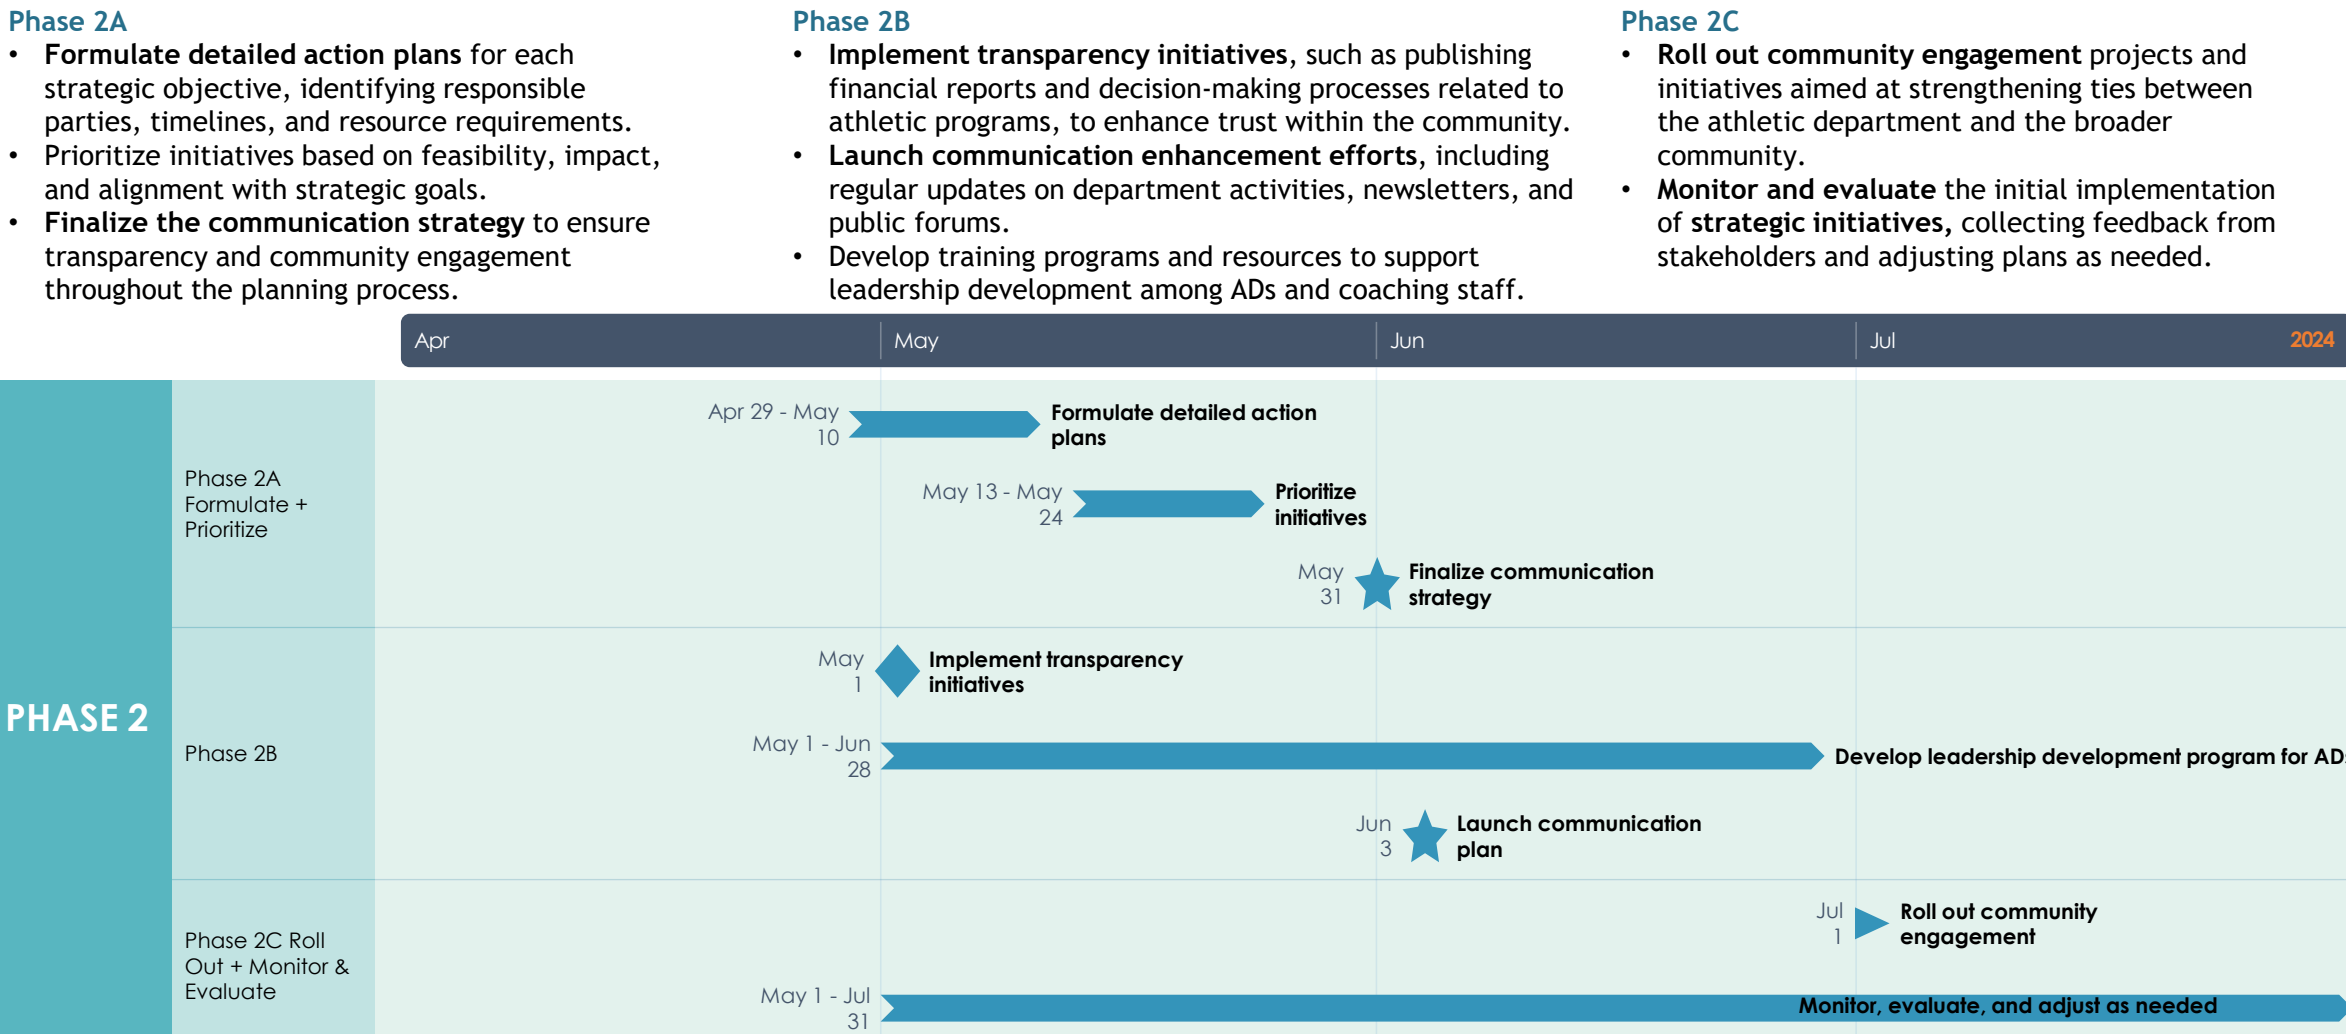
Phase 2A

- **Formulate detailed action plans** for each strategic objective, identifying responsible parties, timelines, and resource requirements.
- Prioritize initiatives based on feasibility, impact, and alignment with strategic goals.
- **Finalize the communication strategy** to ensure transparency and community engagement throughout the planning process.

Phase 2B

- **Implement transparency initiatives**, such as publishing financial reports and decision-making processes related to athletic programs, to enhance trust within the community.
- **Launch communication enhancement efforts**, including regular updates on department activities, newsletters, and public forums.
- Develop training programs and resources to support leadership development among ADs and coaching staff.

Phase 2C

- **Roll out community engagement** projects and initiatives aimed at strengthening ties between the athletic department and the broader community.
- **Monitor and evaluate** the initial implementation of **strategic initiatives,** collecting feedback from stakeholders and adjusting plans as needed.

Apr May Jun Jul 2024

PHASE 2

Phase 2A Formulate + Prioritize

Apr 29 - May 10 Formulate detailed action plans

May 13 - May 24 Prioritize initiatives

May 31 Finalize communication strategy

Phase 2B

May 1 Implement transparency initiatives

May 1 - Jun 28 Develop leadership development program for AD

Jun 3 Launch communication plan

Phase 2C Roll Out + Monitor & Evaluate

Jul 1 Roll out community engagement

May 1 - Jul 31 Monitor, evaluate, and adjust as needed